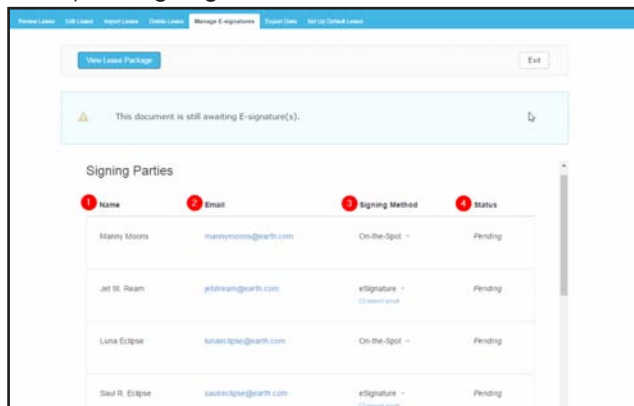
Review Lease Edit Lease Import Lease Delete Lease Manage E-signatures Export Data Set Up Default Lease

View Lease Package

Exit

This document is still awaiting E-signature(s).

Signing Parties

| 1 Name | 2 Email | 3 Signing Method | 4 Status |
|---|---|---|---|
| Manny Moons | mannymoons@earth.com | On-the-Spot | Pending |
| Jet St. Ream | jetstream@earth.com | eSignature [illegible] | Pending |
| Luna Eclipse | lunaeclipse@earth.com | On-the-Spot | Pending |
| Saul R. Eclipse | saureclipse@earth.com | eSignature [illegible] | Pending |